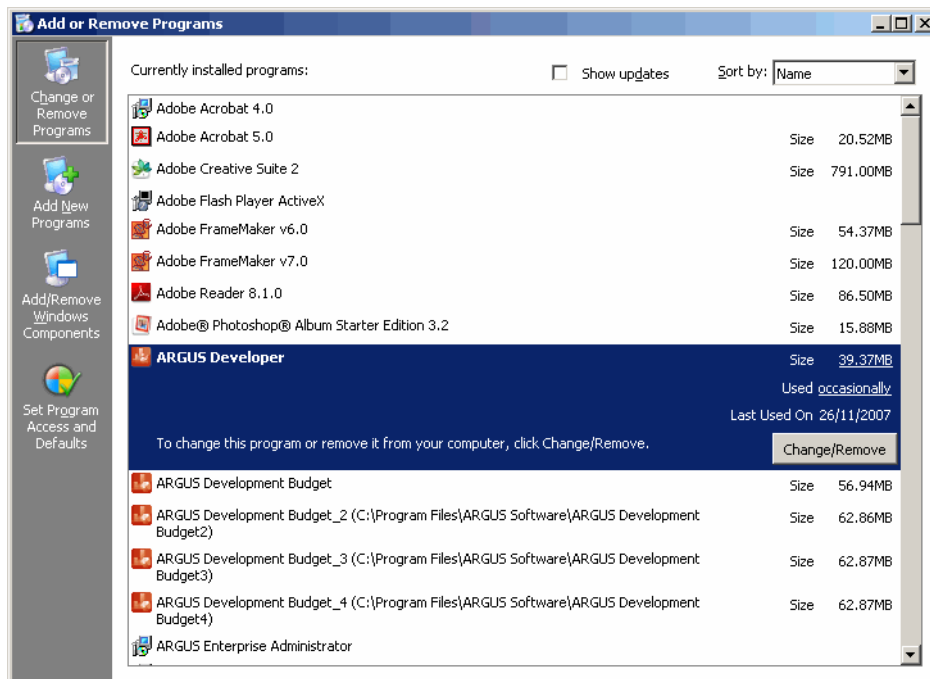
Add or Remove Programs

Change or Remove Programs

Add New Programs

Add/Remove Windows Components

Set Program Access and Defaults

Currently installed programs:

Show updates

Sort by: Name

| Program | | |
|---|---|---|
| Adobe Acrobat 4.0 | | |
| Adobe Acrobat 5.0 | Size | 20.52MB |
| Adobe Creative Suite 2 | Size | 791.00MB |
| Adobe Flash Player ActiveX | | |
| Adobe FrameMaker v6.0 | Size | 54.37MB |
| Adobe FrameMaker v7.0 | Size | 120.00MB |
| Adobe Reader 8.1.0 | Size | 86.50MB |
| Adobe® Photoshop® Album Starter Edition 3.2 | Size | 15.88MB |
| ARGUS Developer | Size | 39.37MB |

Used occasionally

Last Used On 26/11/2007

To change this program or remove it from your computer, click Change/Remove.

Change/Remove

| Program | | |
|---|---|---|
| ARGUS Development Budget | Size | 56.94MB |
| ARGUS Development Budget_2 (C:\Program Files\ARGUS Software\ARGUS Development Budget2) | Size | 62.86MB |
| ARGUS Development Budget_3 (C:\Program Files\ARGUS Software\ARGUS Development Budget3) | Size | 62.87MB |
| ARGUS Development Budget_4 (C:\Program Files\ARGUS Software\ARGUS Development Budget4) | Size | 62.87MB |
| ARGUS Enterprise Administrator | | |